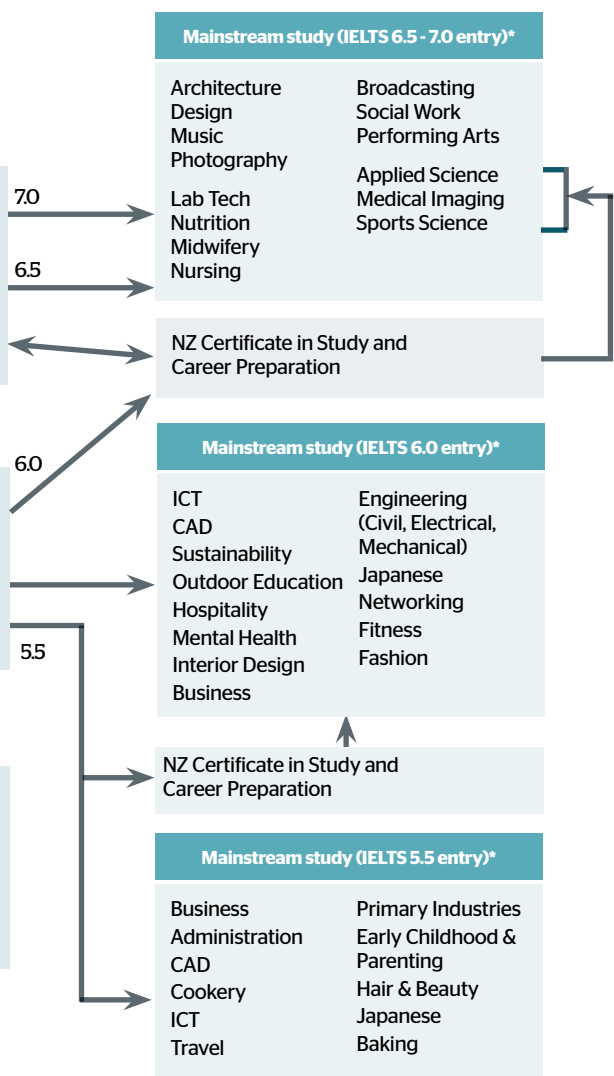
Mainstream study (IELTS 6.5 - 7.0 entry)*

Architecture
Design
Music
Photography

Lab Tech
Nutrition
Midwifery
Nursing

Broadcasting
Social Work
Performing Arts

Applied Science
Medical Imaging
Sports Science

7.0

6.5

NZ Certificate in Study and Career Preparation

6.0

Mainstream study (IELTS 6.0 entry)*

ICT
CAD
Sustainability
Outdoor Education
Hospitality
Mental Health
Interior Design
Business

Engineering (Civil, Electrical, Mechanical)
Japanese
Networking
Fitness
Fashion

5.5

NZ Certificate in Study and Career Preparation

Mainstream study (IELTS 5.5 entry)*

Business
Administration
CAD
Cookery
ICT
Travel

Primary Industries
Early Childhood & Parenting
Hair & Beauty
Japanese
Baking